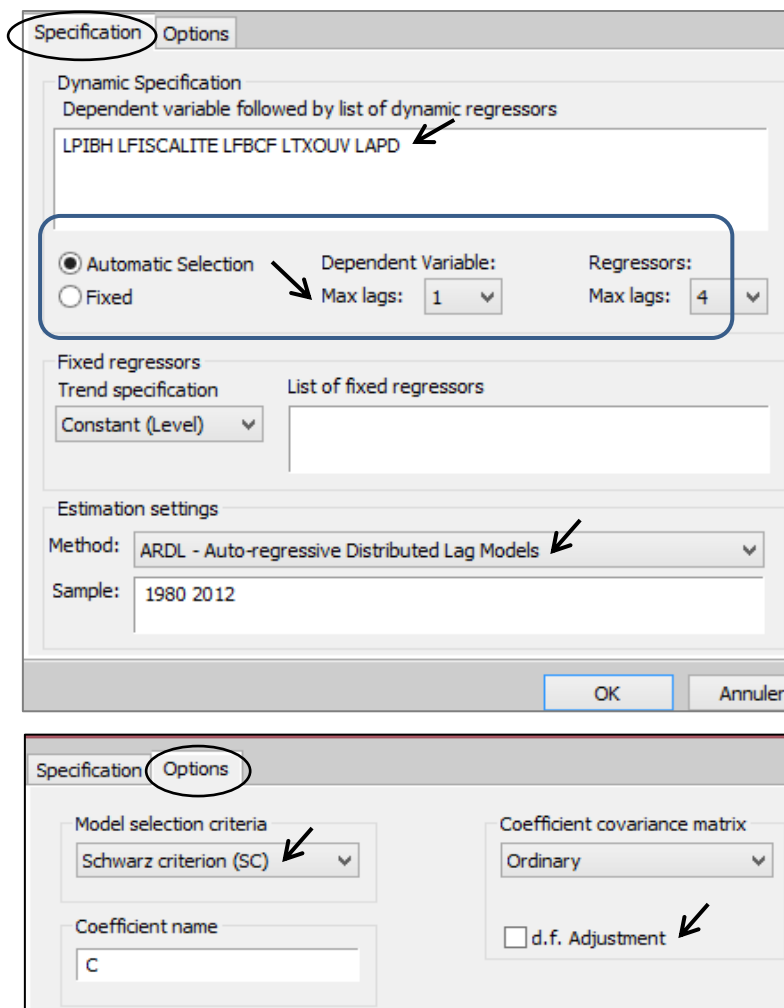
Specification Options

Dynamic Specification
Dependent variable followed by list of dynamic regressors
LPIBH LFISCALITE LFBCF LTXOUV LAPD

Automatic Selection
Fixed
Dependent Variable:
Max lags: 1
Regressors:
Max lags: 4

Fixed regressors
Trend specification
Constant (Level)
List of fixed regressors

Estimation settings
Method: ARDL - Auto-regressive Distributed Lag Models
Sample: 1980 2012

OK Annuler

Specification Options

Model selection criteria
Schwarz criterion (SC)
Coefficient name
C
Coefficient covariance matrix
Ordinary
d.f. Adjustment